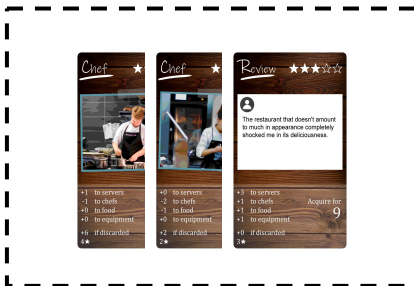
Chef ★

+1 to servers
-1 to chefs
+0 to food
+0 to equipment

+6 if discarded
4★

Chef ★

+0 to servers
-2 to chefs
-1 to food
+0 to equipment

+2 if discarded
2★

Review ★★★☆☆

The restaurant that doesn't amount to much in appearance completely shocked me in its deliciousness.

+3 to servers
+1 to chefs
+1 to food
+1 to equipment

Acquire for
9

+0 if discarded
3★